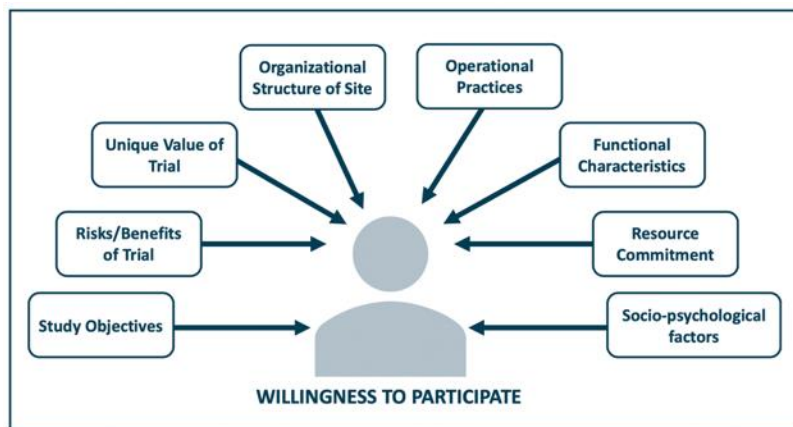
Organizational Structure of Site

Operational Practices

Unique Value of Trial

Functional Characteristics

Risks/Benefits of Trial

Resource Commitment

Study Objectives

Socio-psychological factors

WILLINGNESS TO PARTICIPATE